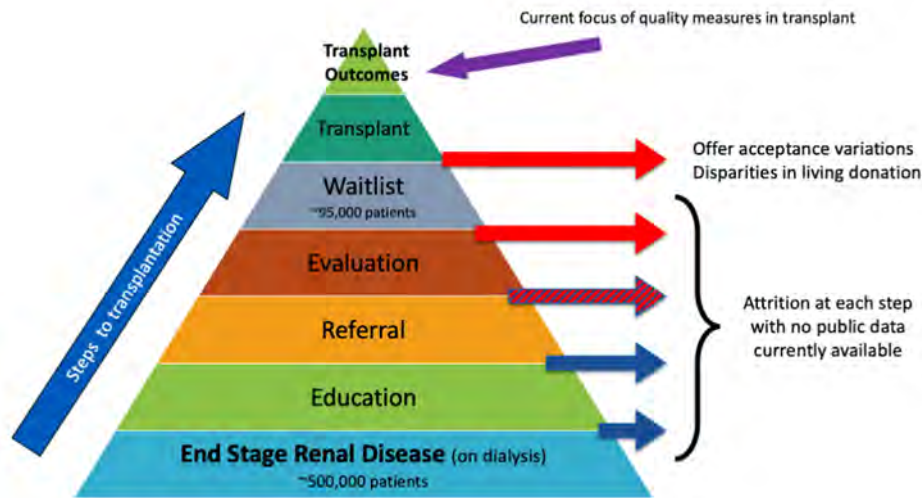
Current focus of quality measures in transplant

Transplant Outcomes

Transplant

Offer acceptance variations
Disparities in living donation

Waitlist
~95,000 patients

Evaluation

Referral

Education

End Stage Renal Disease (on dialysis)
~500,000 patients

Steps to transplantation

Attrition at each step with no public data currently available